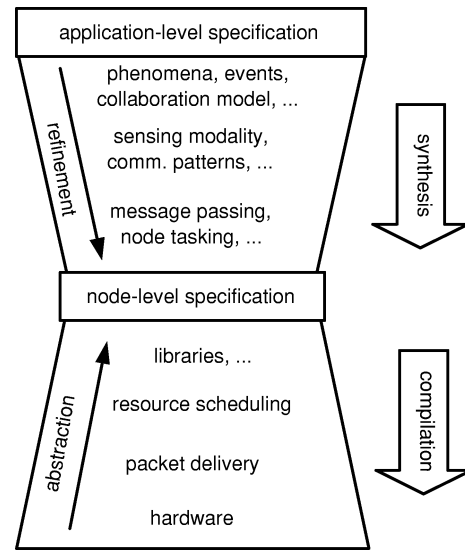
application-level specification

refinement

phenomena, events, collaboration model, ...

sensing modality, comm. patterns, ...

message passing, node tasking, ...

synthesis

node-level specification

abstraction

libraries, ...

resource scheduling

packet delivery

hardware

compilation